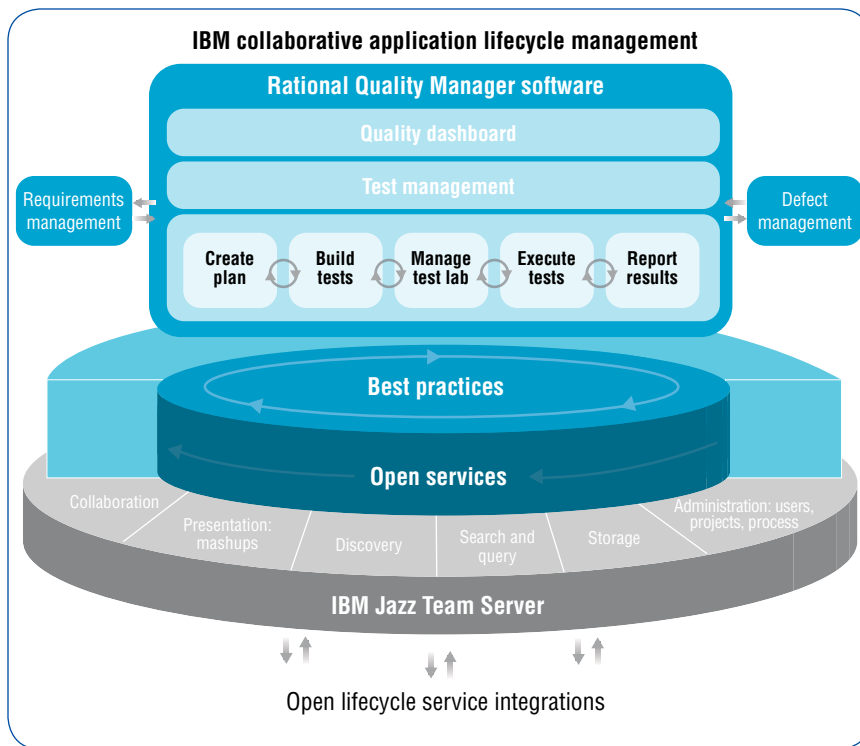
IBM collaborative application lifecycle management

Rational Quality Manager software

Quality dashboard

Test management

Requirements management

Defect management

Create plan

Build tests

Manage test lab

Execute tests

Report results

Best practices

Open services

Collaboration

Presentation: mashups

Discovery

Search and query

Storage

Administration: users, projects, process

IBM Jazz Team Server

Open lifecycle service integrations